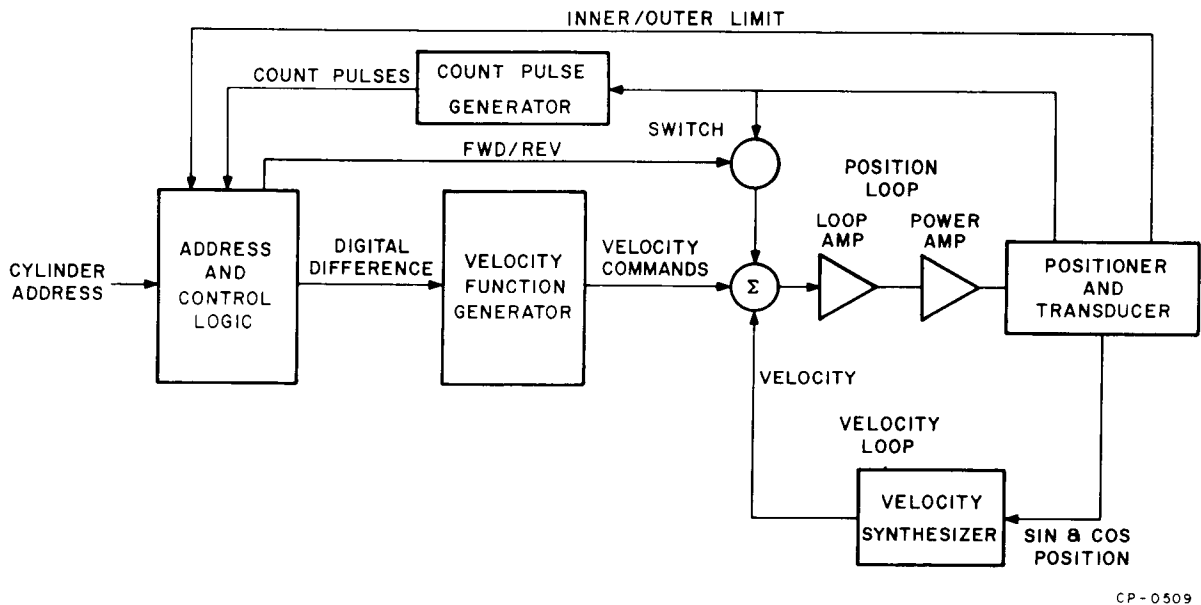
INNER/OUTER LIMIT

COUNT PULSES

COUNT PULSE GENERATOR

SWITCH

FWD/REV

POSITION LOOP

LOOP AMP

POWER AMP

CYLINDER ADDRESS

ADDRESS AND CONTROL LOGIC

DIGITAL DIFFERENCE

VELOCITY FUNCTION GENERATOR

VELOCITY COMMANDS

$\Sigma$

POSITIONER AND TRANSDUCER

VELOCITY

VELOCITY LOOP

VELOCITY SYNTHESIZER

SIN & COS POSITION

CP-0509